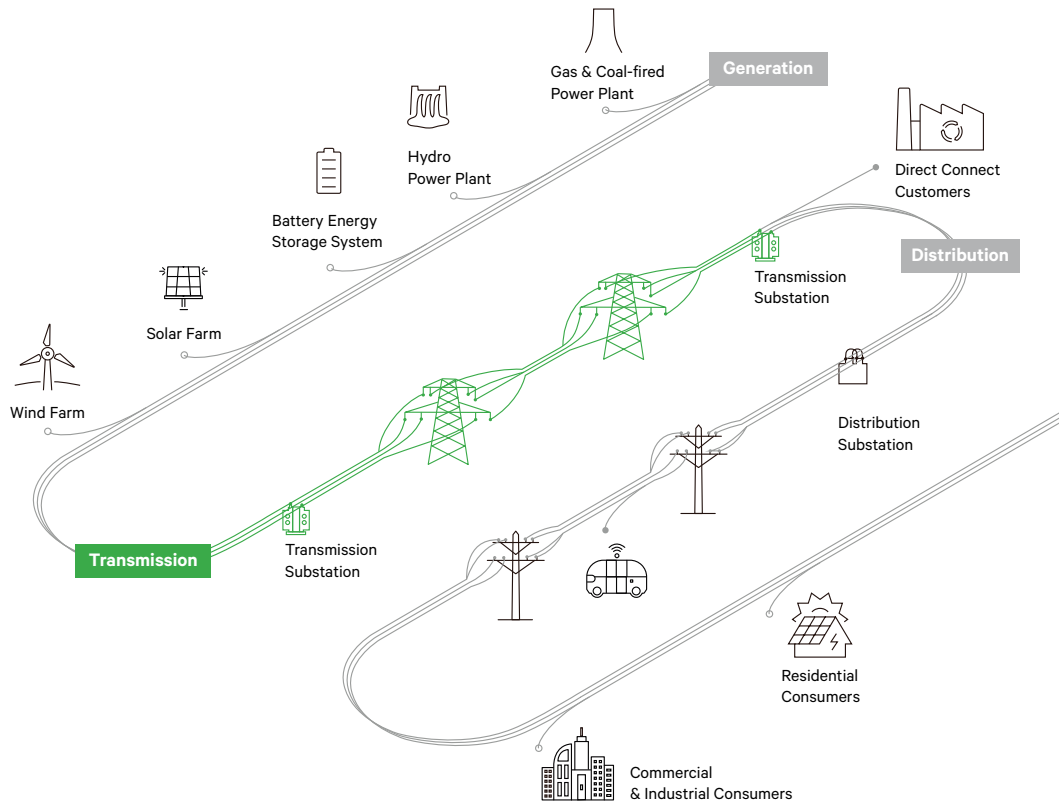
Gas & Coal-fired Power Plant

Generation

Hydro Power Plant

Direct Connect Customers

Battery Energy Storage System

Distribution

Transmission Substation

Solar Farm

Wind Farm

Distribution Substation

Transmission

Transmission Substation

Residential Consumers

Commercial & Industrial Consumers